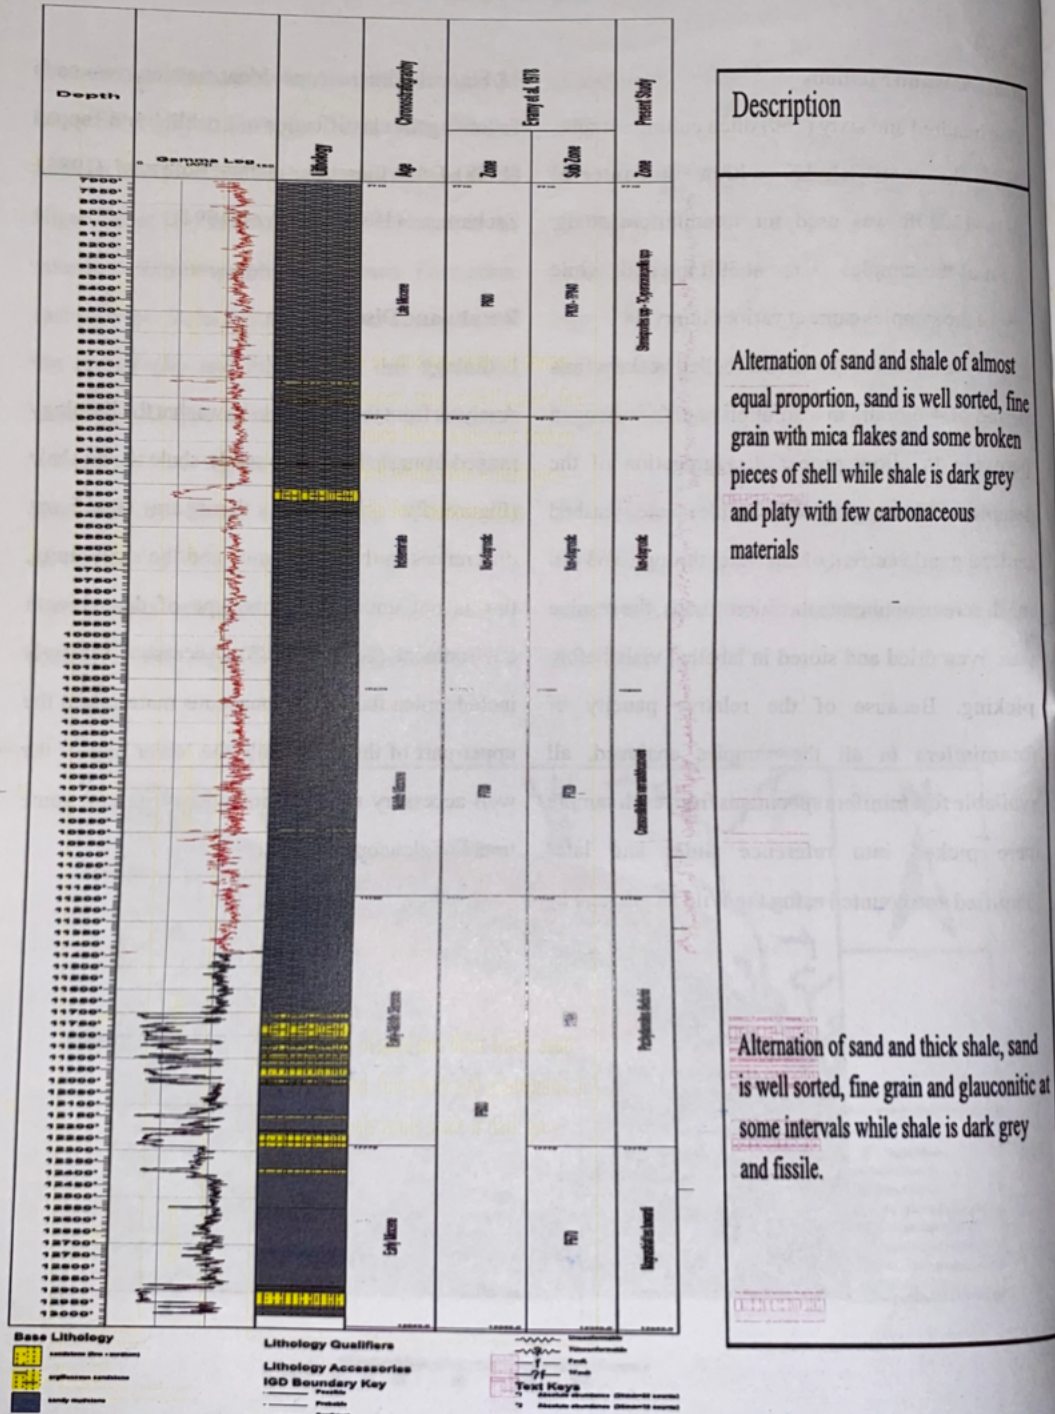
Depth

Gamma Log

Lithology

Chronostratigraphy

Age

Evamy et al. 1978

Zone

Sub Zone

Present Study

Zone

7900'
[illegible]

Late Miocene

P870

P870-P740

Late Miocene

Middle Miocene

Early Miocene

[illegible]

Description

Alternation of sand and shale of almost equal proportion, sand is well sorted, fine grain with mica flakes and some broken pieces of shell while shale is dark grey and platy with few carbonaceous materials

Alternation of sand and thick shale, sand is well sorted, fine grain and glauconitic at some intervals while shale is dark grey and fissile.

Base Lithology

Lithology Qualifiers

Lithology Accessories

IGD Boundary Key

Text Keys